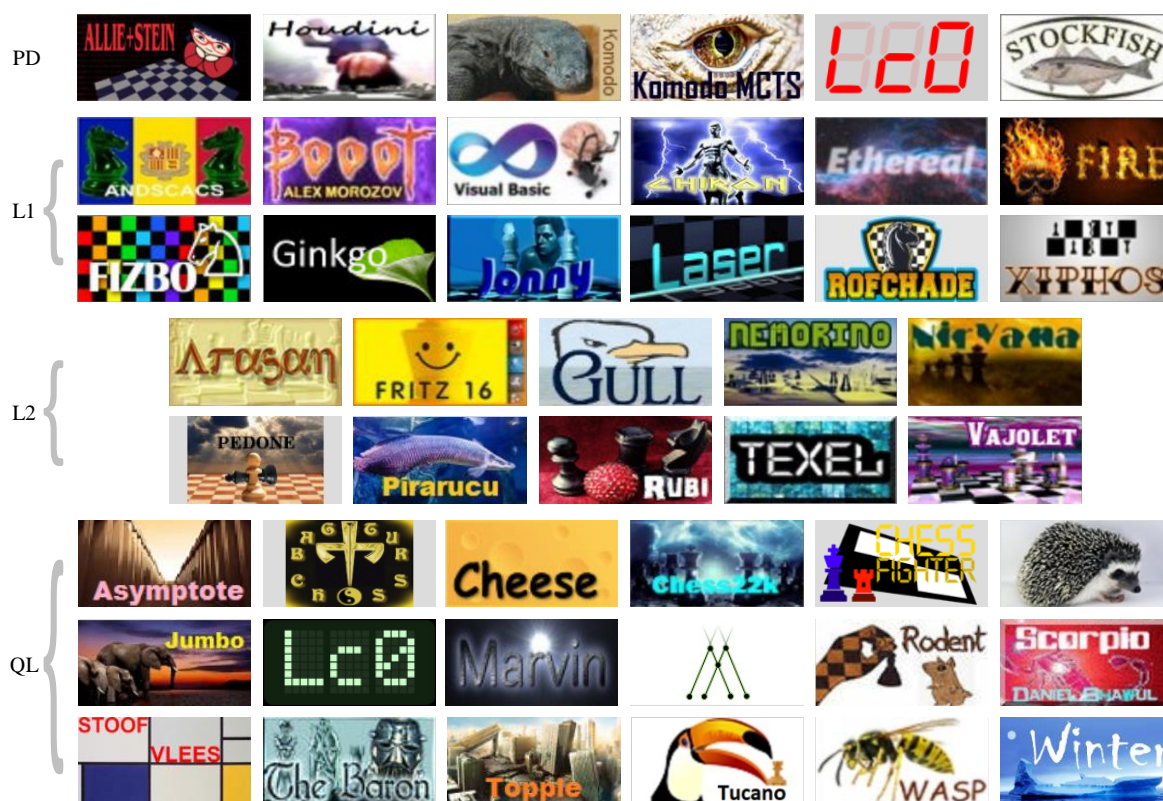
PD

ALLIE+STEIN Houdini Komodo Komodo MCTS Lc0 STOCKFISH

L1

ANDSCACS Booot ALEX MOROZOV Visual Basic CHIRON Ethereal FIRE

FIZBO Ginkgo Jonny Laser ROFCHADE XIPHOS

L2

Arasan FRITZ 16 GULL NEMORINO Nirvana

PEDONE Pirarucu RUBI TEXEL VAJOLET

QL

Asymptote BAGATURCHESS Cheese Chess22k CHESS FIGHTER

Jumbo Lc0 Marvin Rodent Scorpio DANIEL SHAWUL

STOOF VLEES The Baron Topple Tucano WASP Winter